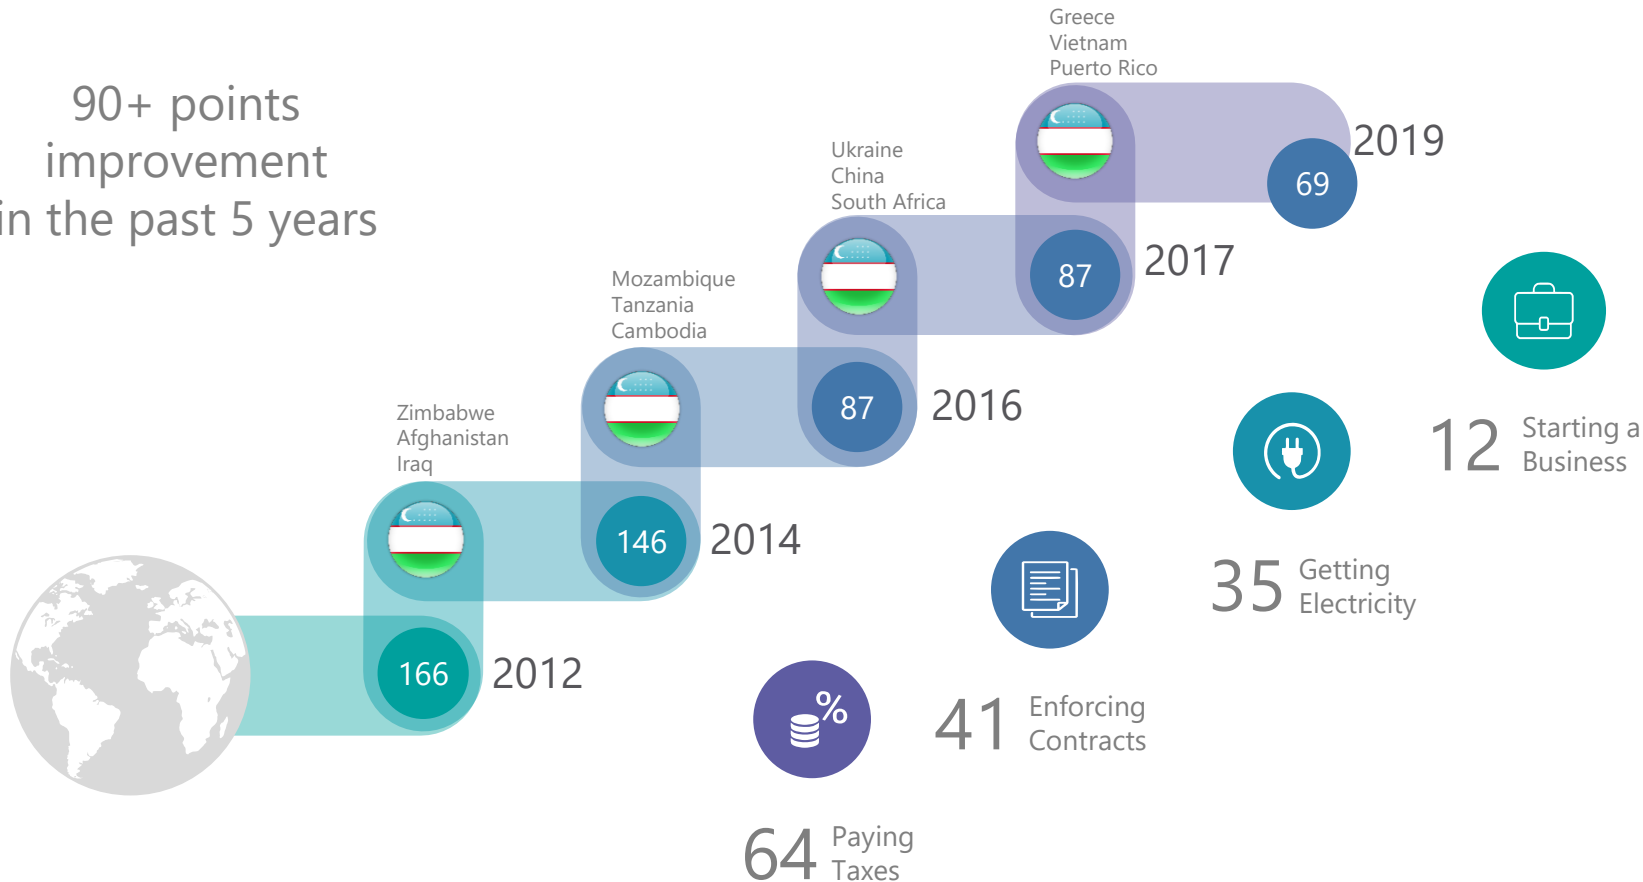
90+ points improvement in the past 5 years

Greece
Vietnam
Puerto Rico

2019
69

Ukraine
China
South Africa

87
2017

Mozambique
Tanzania
Cambodia

87
2016

Zimbabwe
Afghanistan
Iraq

146
2014

166
2012

12 Starting a Business

35 Getting Electricity

41 Enforcing Contracts

64 Paying Taxes